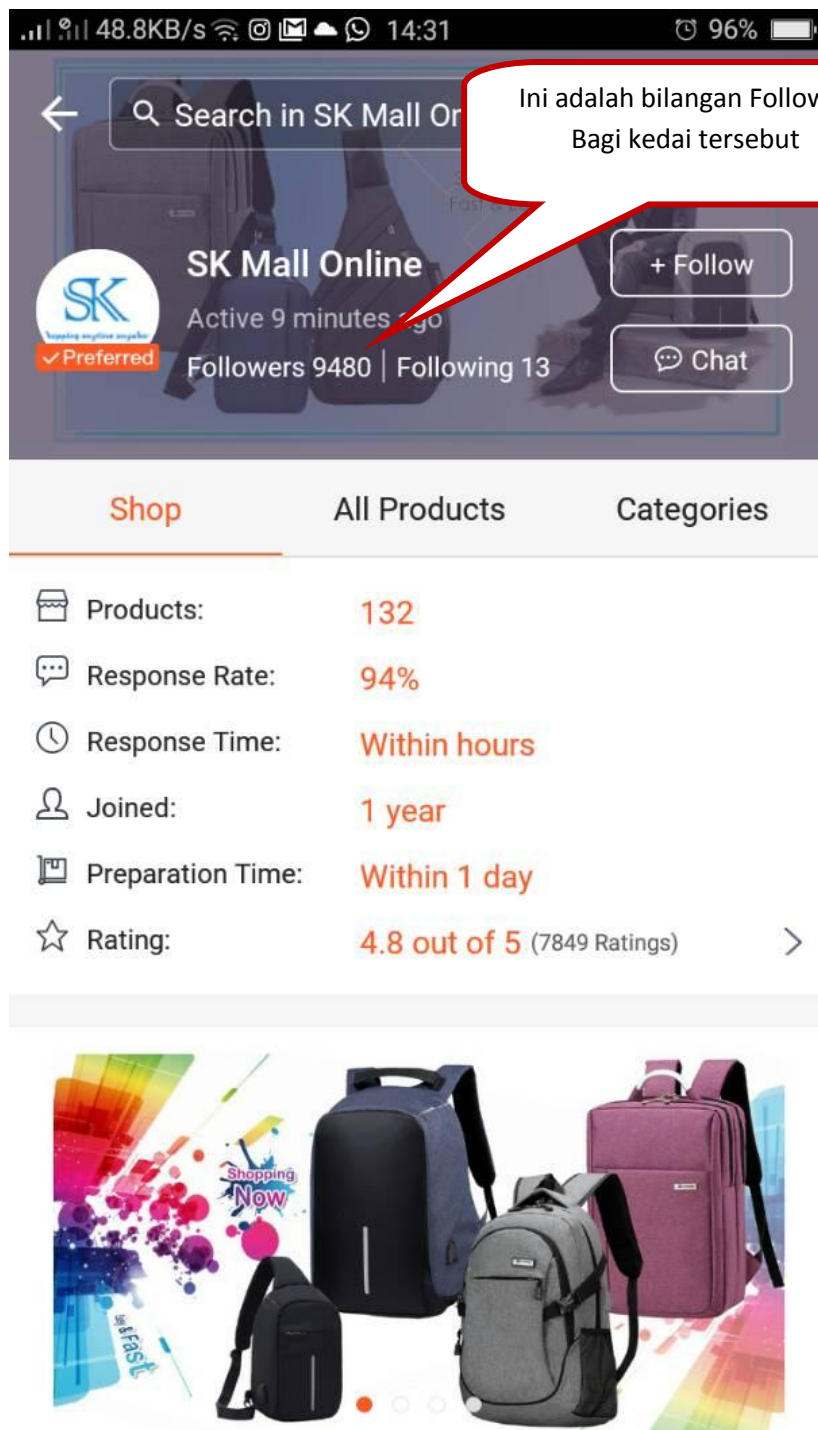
48.8KB/s 14:31 96%

Search in SK Mall On

Ini adalah bilangan Follov
Bagi kedai tersebut

SK

SK Mall Online

Active 9 minutes ago

✓Preferred

Followers 9480 | Following 13

+ Follow

Chat

Shop

All Products

Categories

Products: 132

Response Rate: 94%

Response Time: Within hours

Joined: 1 year

Preparation Time: Within 1 day

Rating: 4.8 out of 5 (7849 Ratings)

Shopping Now

Fast